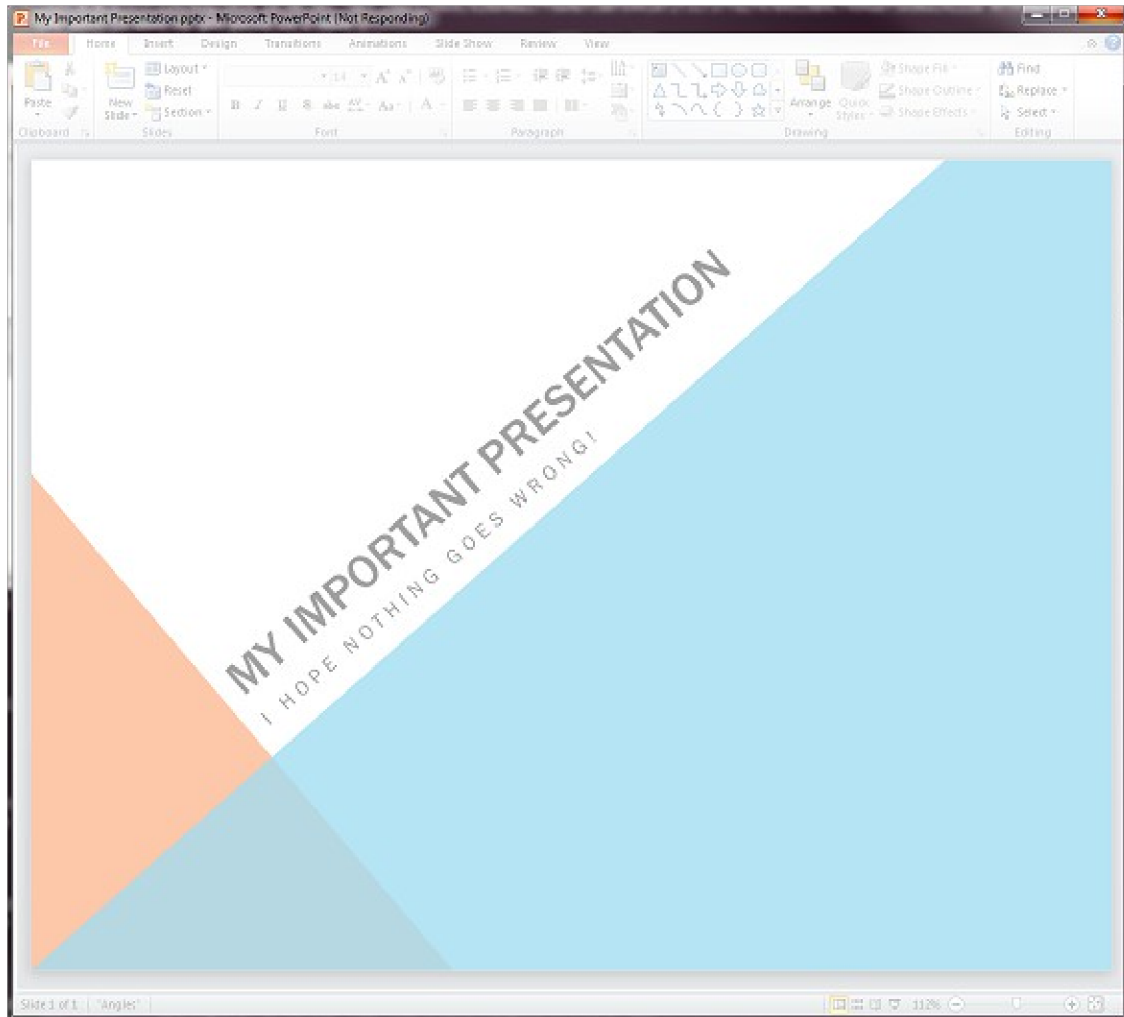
My Important Presentation.pptx - Microsoft PowerPoint (Not Responding)

File Home Insert Design Transitions Animations Slide Show Review View

Paste
Clipboard
New Slide
Layout
Reset
Section
Slides
Font
Paragraph
Arrange
Quick Styles
Shape Fill
Shape Outline
Shape Effects
Drawing
Find
Replace
Select
Editing

MY IMPORTANT PRESENTATION
I HOPE NOTHING GOES WRONG!

Slide 1 of 1 "Angles" 112%